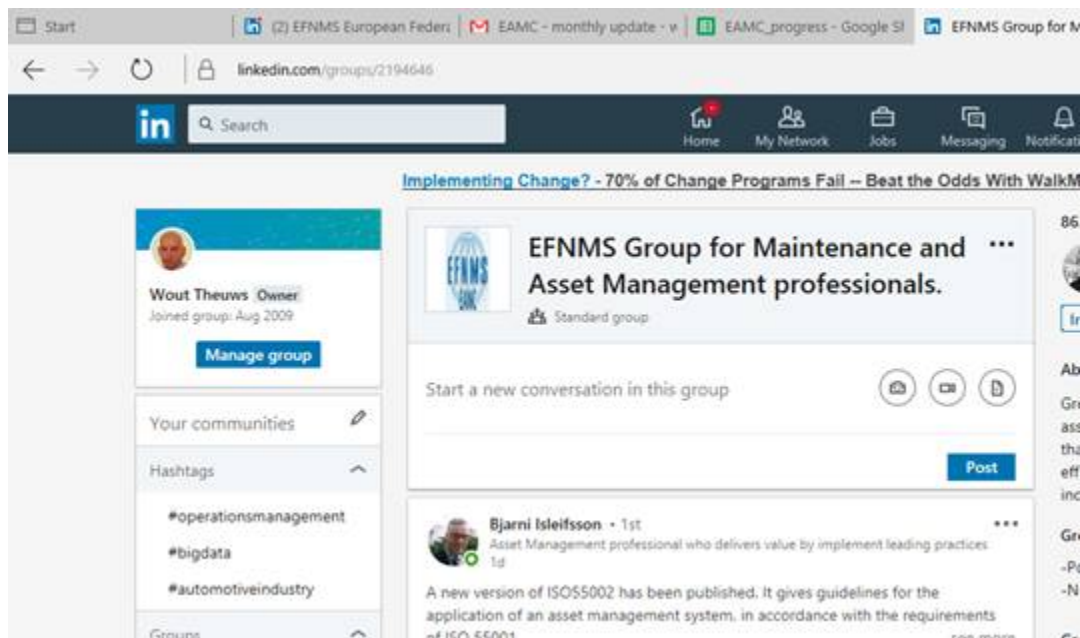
Start | (2) EFNMS European Feder | EAMC - monthly update - v | EAMC_progress - Google Sl | EFNMS Group for M

linkedin.com/groups/2194646

in Search

Home My Network Jobs Messaging Notificat

Implementing Change? - 70% of Change Programs Fail -- Beat the Odds With WalkM

Wout Theuws Owner
Joined group: Aug 2009

Manage group

Your communities

Hashtags

#operationsmanagement

#bigdata

#automotiveindustry

Groups

EFNMS EAMC

EFNMS Group for Maintenance and Asset Management professionals.

Standard group

Start a new conversation in this group

Post

Bjarni Isleifsson • 1st
Asset Management professional who delivers value by implement leading practices
1d

A new version of ISO55002 has been published. It gives guidelines for the application of an asset management system, in accordance with the requirements of ISO 55001

see more

86

In

Ab

Gr
ass
tha
eff
inc

Gr

-Po
-N

Gr